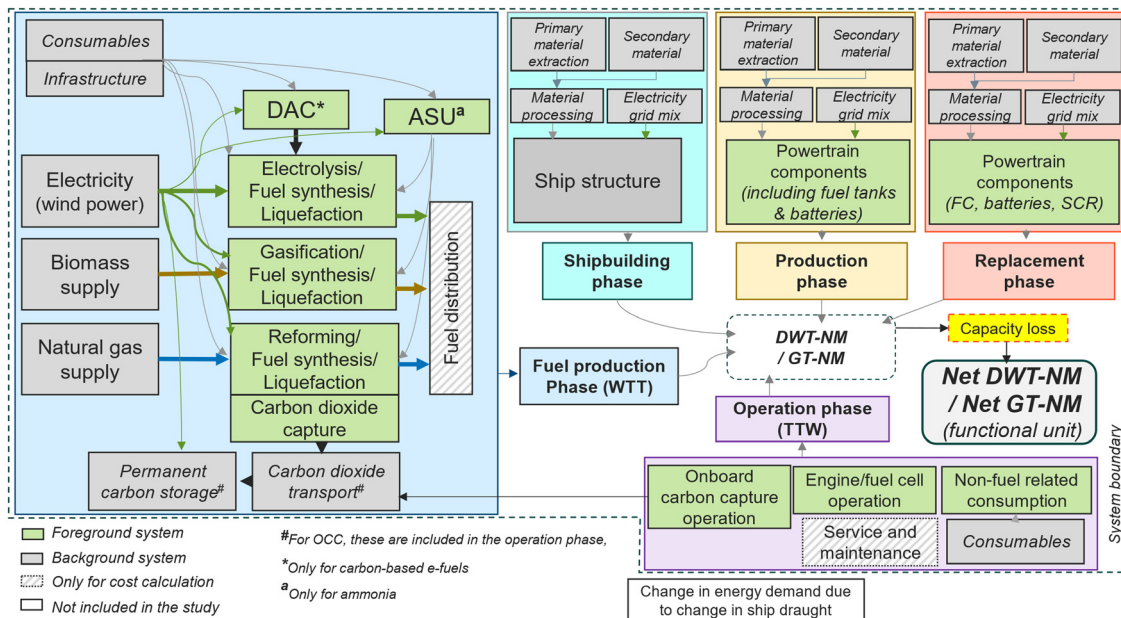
Consumables

Infrastructure

DAC*

ASU$^a$

Electricity (wind power)

Electrolysis/ Fuel synthesis/ Liquefaction

Biomass supply

Gasification/ Fuel synthesis/ Liquefaction

Natural gas supply

Reforming/ Fuel synthesis/ Liquefaction

Carbon dioxide capture

Fuel distribution

Permanent carbon storage$^\#$

Carbon dioxide transport$^\#$

Primary material extraction

Secondary material

Material processing

Electricity grid mix

Ship structure

Shipbuilding phase

Primary material extraction

Secondary material

Material processing

Electricity grid mix

Powertrain components (including fuel tanks & batteries)

Production phase

Primary material extraction

Secondary material

Material processing

Electricity grid mix

Powertrain components (FC, batteries, SCR)

Replacement phase

Fuel production Phase (WTT)

DWT-NM / GT-NM

Capacity loss

Net DWT-NM / Net GT-NM (functional unit)

Operation phase (TTW)

Onboard carbon capture operation

Engine/fuel cell operation

Non-fuel related consumption

Service and maintenance

Consumables

System boundary

Foreground system

Background system

Only for cost calculation

Not included in the study

$^\#$For OCC, these are included in the operation phase,

$^*$Only for carbon-based e-fuels

$^a$Only for ammonia

Change in energy demand due to change in ship draught